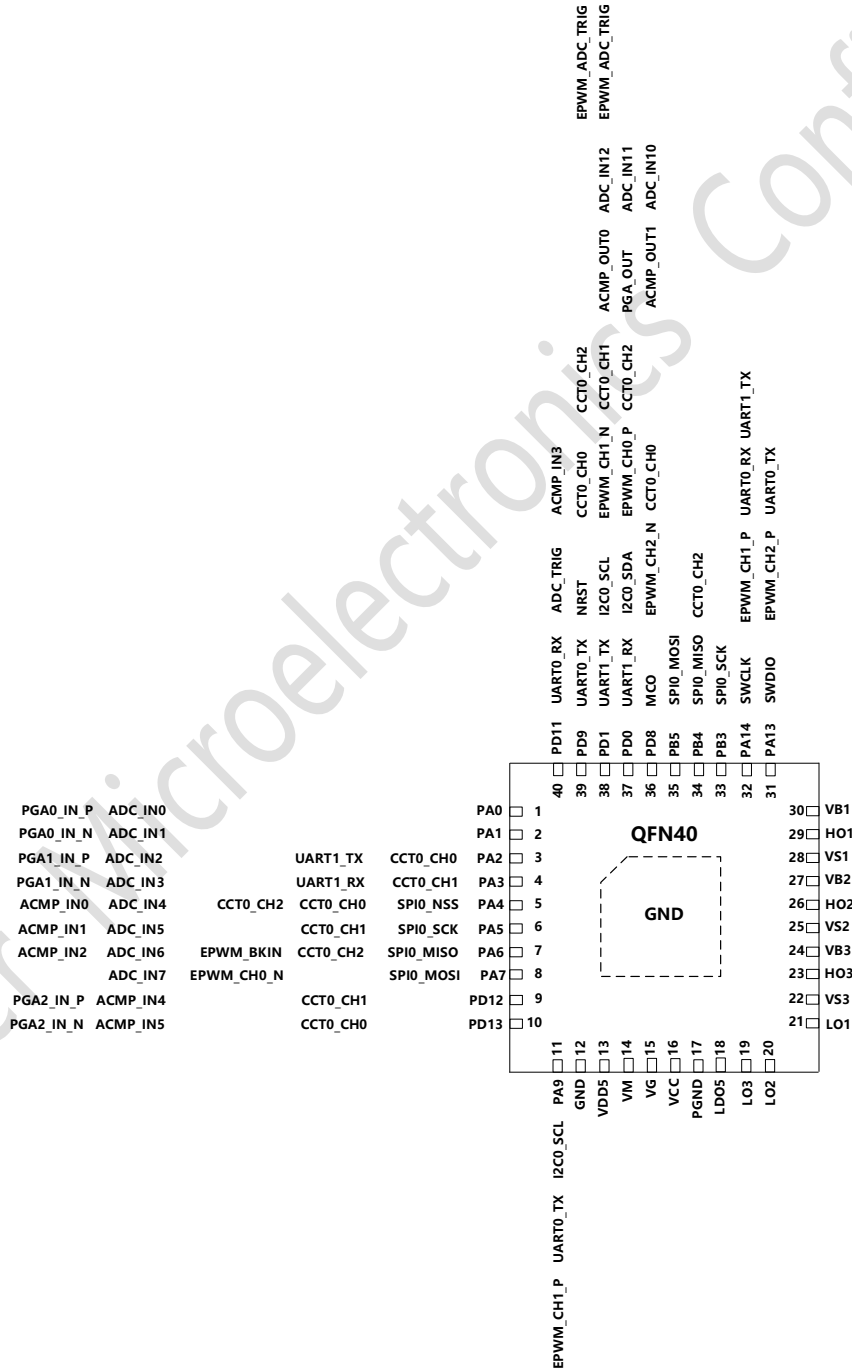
QFN40

GND

| | | | | | Pin | |
|---|---|---|---|---|---|---|
| PGA0_IN_P | ADC_IN0 | | | | PA0 | 1 |
| PGA0_IN_N | ADC_IN1 | | | | PA1 | 2 |
| PGA1_IN_P | ADC_IN2 | | UART1_TX | CCT0_CH0 | PA2 | 3 |
| PGA1_IN_N | ADC_IN3 | | UART1_RX | CCT0_CH1 | PA3 | 4 |
| ACMP_IN0 | ADC_IN4 | CCT0_CH2 | CCT0_CH0 | SPI0_NSS | PA4 | 5 |
| ACMP_IN1 | ADC_IN5 | | CCT0_CH1 | SPI0_SCK | PA5 | 6 |
| ACMP_IN2 | ADC_IN6 | EPWM_BKIN | CCT0_CH2 | SPI0_MISO | PA6 | 7 |
| | ADC_IN7 | EPWM_CH0_N | | SPI0_MOSI | PA7 | 8 |
| PGA2_IN_P | ACMP_IN4 | | CCT0_CH1 | | PD12 | 9 |
| PGA2_IN_N | ACMP_IN5 | | CCT0_CH0 | | PD13 | 10 |

11 PA9 I2C0_SCL UART0_TX EPWM_CH1_P
12 GND
13 VDD5
14 VM
15 VG
16 VCC
17 PGND
18 LDO5
19 LO3
20 LO2
21 LO1
22 VS3
23 HO3
24 VB3
25 VS2
26 HO2
27 VB2
28 VS1
29 HO1
30 VB1
31 PA13 SWDIO EPWM_CH2_P UART0_TX
32 PA14 SWCLK EPWM_CH1_P UART0_RX UART1_TX
33 PB3 SPI0_SCK
34 PB4 SPI0_MISO CCT0_CH2
35 PB5 SPI0_MOSI
36 PD8 MCO EPWM_CH2_N CCT0_CH0 ACMP_OUT1 ADC_IN10
37 PD0 UART1_RX I2C0_SDA EPWM_CH0_P CCT0_CH2 PGA_OUT ADC_IN11 EPWM_ADC_TRIG
38 PD1 UART1_TX I2C0_SCL EPWM_CH1_N CCT0_CH1 ACMP_OUT0 ADC_IN12 EPWM_ADC_TRIG
39 PD9 UART0_TX NRST CCT0_CH0 CCT0_CH2
40 PD11 UART0_RX ADC_TRIG ACMP_IN3

Microelectronics Con